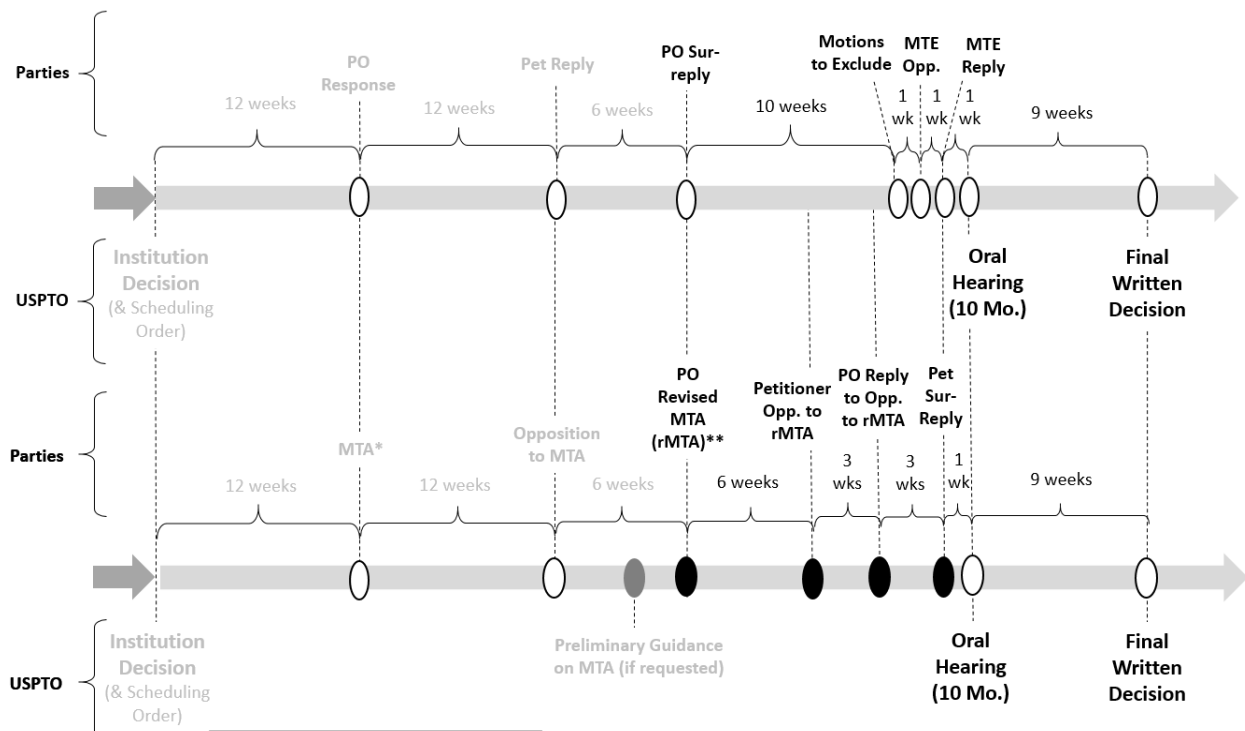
Parties

PO Response

Pet Reply

PO Sur-reply

Motions to Exclude

MTE Opp.

MTE Reply

12 weeks

12 weeks

6 weeks

10 weeks

1 wk

1 wk

1 wk

9 weeks

USPTO

Institution Decision (& Scheduling Order)

Oral Hearing (10 Mo.)

Final Written Decision

Parties

MTA*

Opposition to MTA

PO Revised MTA (rMTA)**

Petitioner Opp. to rMTA

PO Reply to Opp. to rMTA

Pet Sur-Reply

12 weeks

12 weeks

6 weeks

6 weeks

3 wks

3 wks

1 wk

9 weeks

USPTO

Institution Decision (& Scheduling Order)

Preliminary Guidance on MTA (if requested)

Oral Hearing (10 Mo.)

Final Written Decision